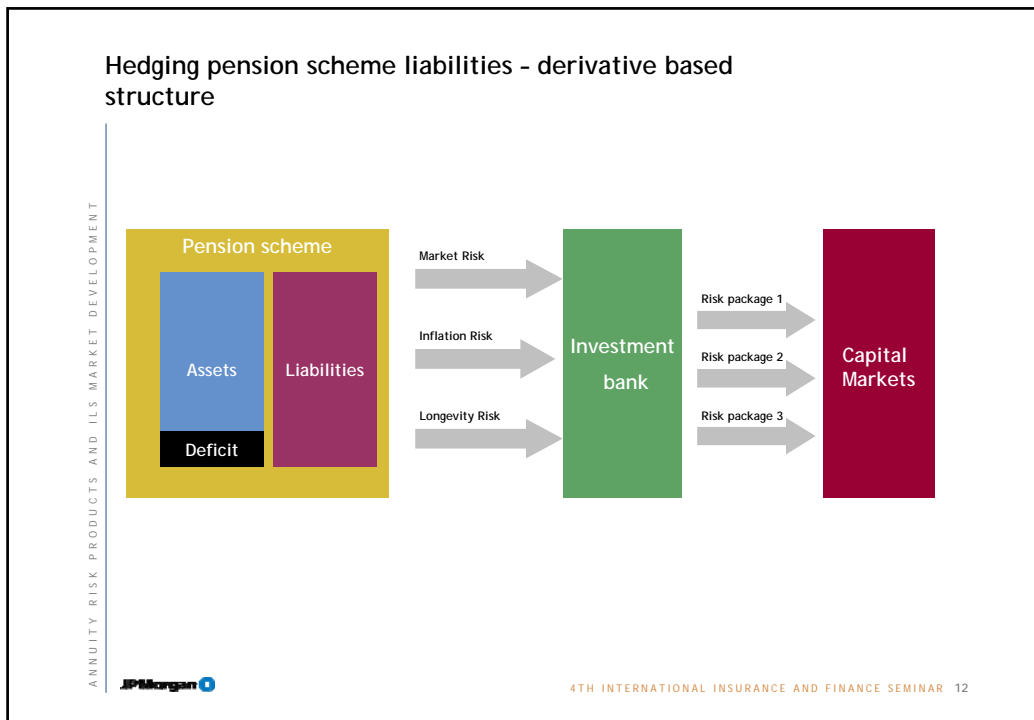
Hedging pension scheme liabilities – derivative based structure

ANNUITY RISK PRODUCTS AND ILS MARKET DEVELOPMENT

Pension scheme

Assets

Liabilities

Deficit

Market Risk

Inflation Risk

Longevity Risk

Investment bank

Risk package 1

Risk package 2

Risk package 3

Capital Markets

JPMorgan

4TH INTERNATIONAL INSURANCE AND FINANCE SEMINAR 12